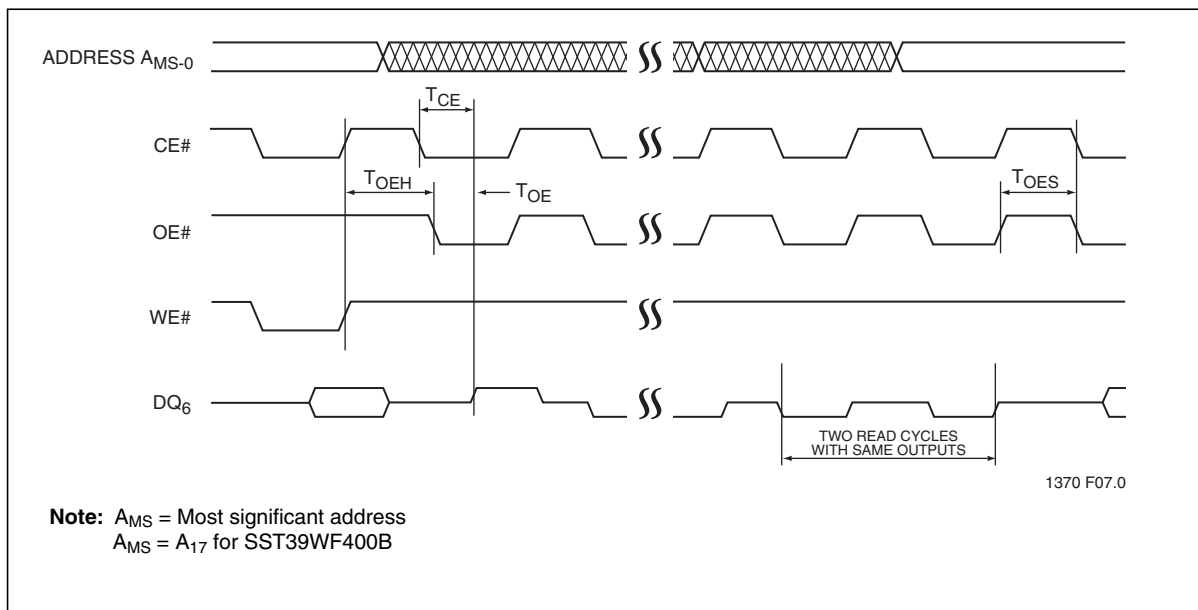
ADDRESS $A_{MS-0}$

$T_{CE}$

CE#

$T_{OEH}$

$T_{OE}$

$T_{OES}$

OE#

WE#

$DQ_6$

TWO READ CYCLES WITH SAME OUTPUTS

1370 F07.0

**Note:** $A_{MS}$ = Most significant address
$A_{MS}$ = $A_{17}$ for SST39WF400B